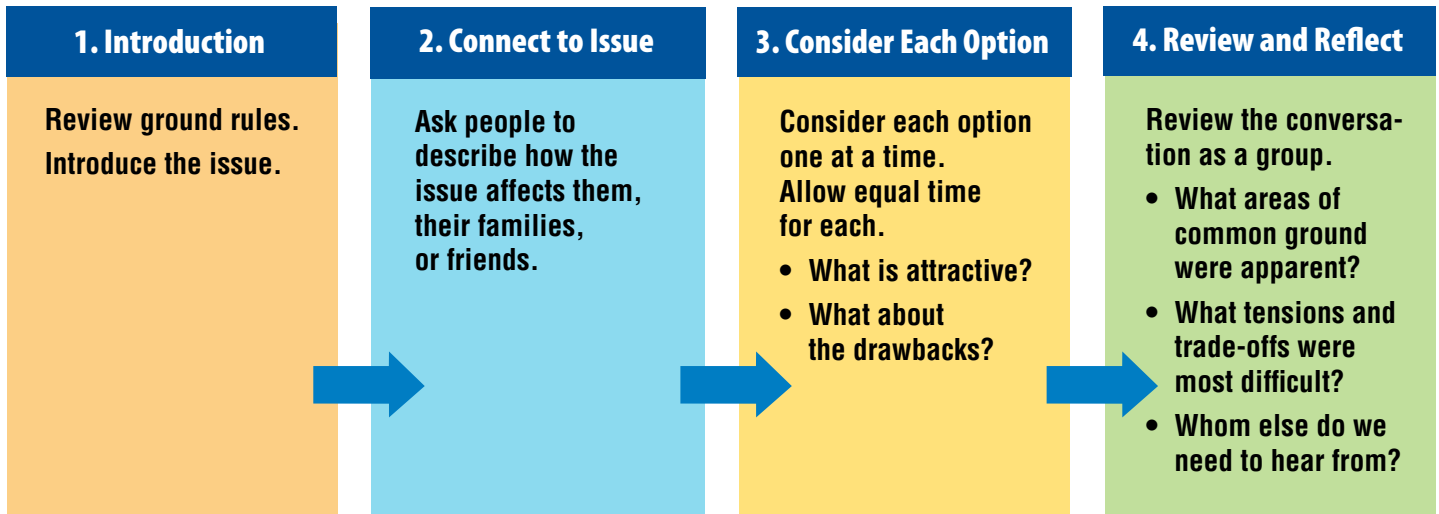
1. Introduction

Review ground rules.
Introduce the issue.

2. Connect to Issue

Ask people to describe how the issue affects them, their families, or friends.

3. Consider Each Option

Consider each option one at a time. Allow equal time for each.

• What is attractive?
• What about the drawbacks?

4. Review and Reflect

Review the conversation as a group.

• What areas of common ground were apparent?
• What tensions and trade-offs were most difficult?
• Whom else do we need to hear from?